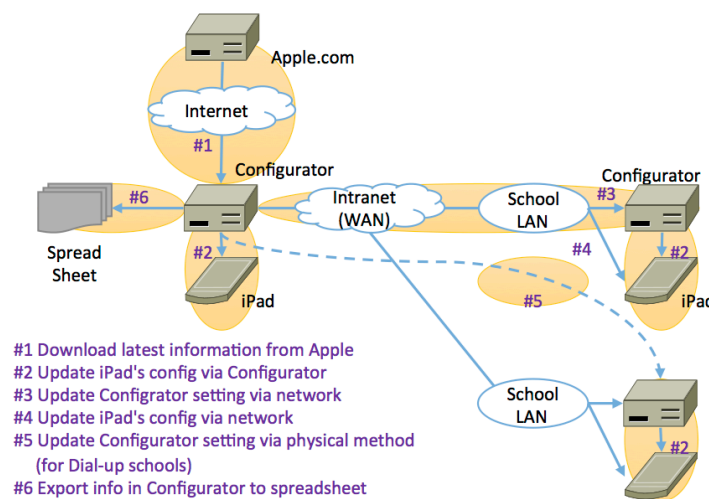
Apple.com

Internet

#1

Configurator

#6

Intranet (WAN)

School LAN

#3

Configurator

Spread Sheet

#2

iPad

#4

#2

#5

iPa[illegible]

#1 Download latest information from Apple
#2 Update iPad's config via Configurator
#3 Update Configrator setting via network
#4 Update iPad's config via network
#5 Update Configurator setting via physical method (for Dial-up schools)
#6 Export info in Configurator to spreadsheet

School LAN

#2